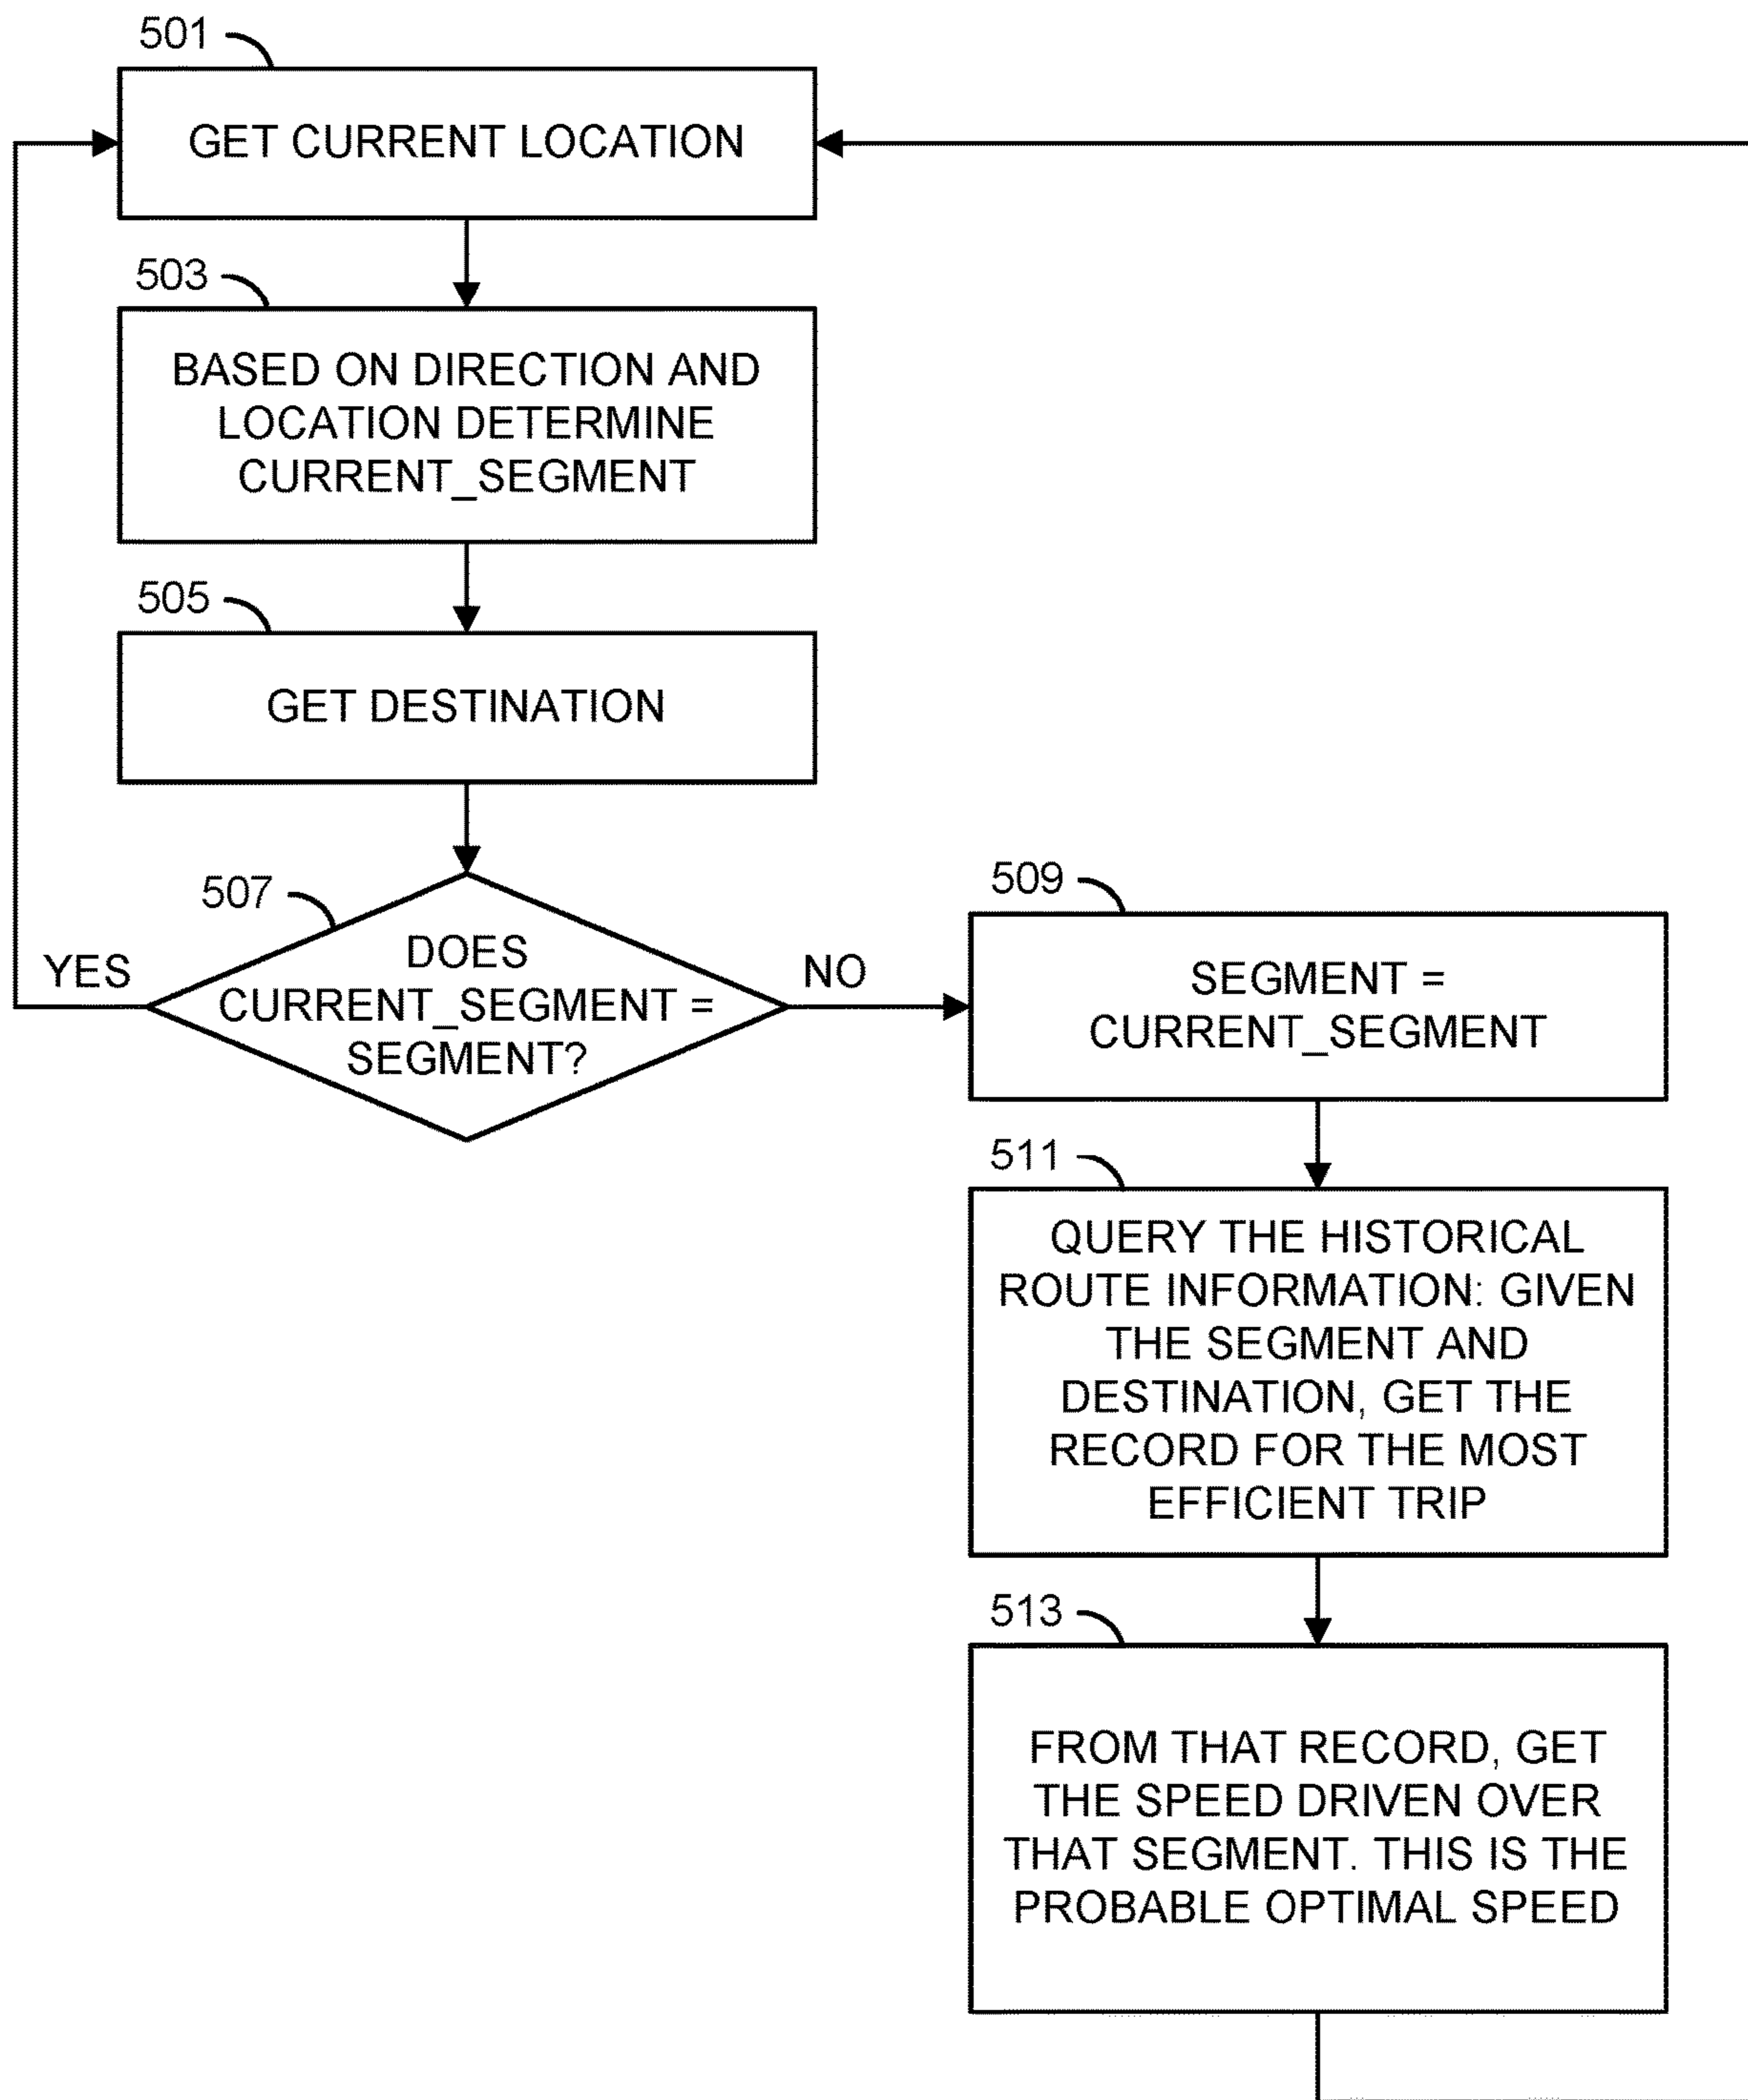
501

GET CURRENT LOCATION

503

BASED ON DIRECTION AND LOCATION DETERMINE CURRENT_SEGMENT

505

GET DESTINATION

507

DOES CURRENT_SEGMENT = SEGMENT?

YES

NO

509

SEGMENT = CURRENT_SEGMENT

511

QUERY THE HISTORICAL ROUTE INFORMATION: GIVEN THE SEGMENT AND DESTINATION, GET THE RECORD FOR THE MOST EFFICIENT TRIP

513

FROM THAT RECORD, GET THE SPEED DRIVEN OVER THAT SEGMENT. THIS IS THE PROBABLE OPTIMAL SPEED